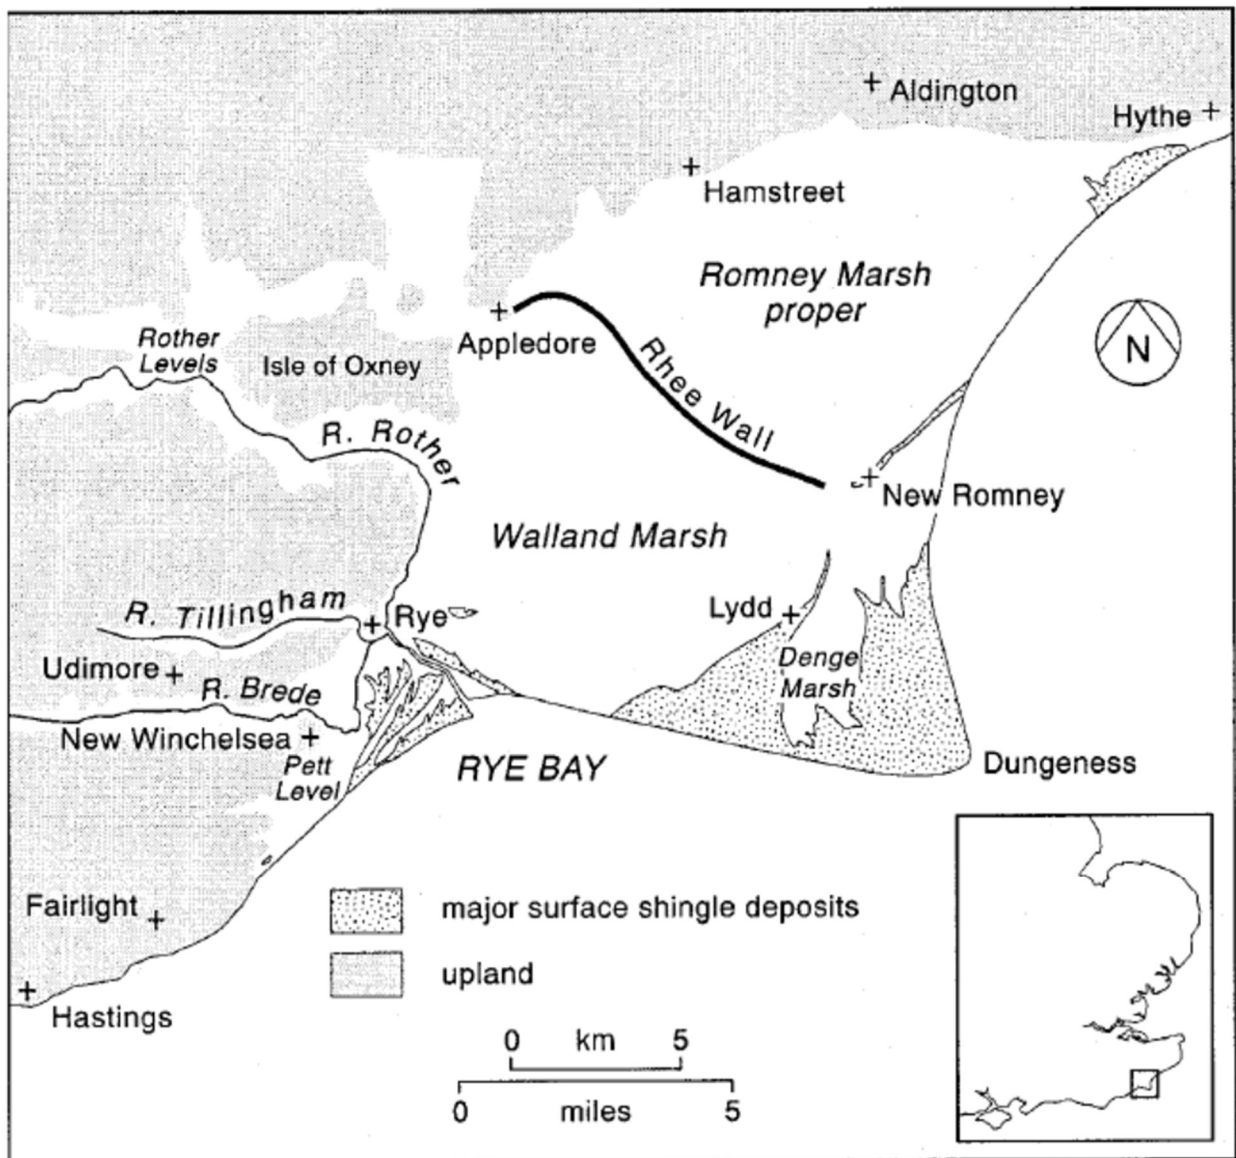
Aldington
Hythe
Hamstreet
Romney Marsh proper
Appledore
Rhee Wall
N
Rother Levels
Isle of Oxney
R. Rother
New Romney
Walland Marsh
R. Tillingham
Rye
Lydd
Udimore
R. Brede
Denge Marsh
New Winchelsea
Pett Level
RYE BAY
Dungeness
Fairlight
major surface shingle deposits
upland
Hastings
0 km 5
0 miles 5